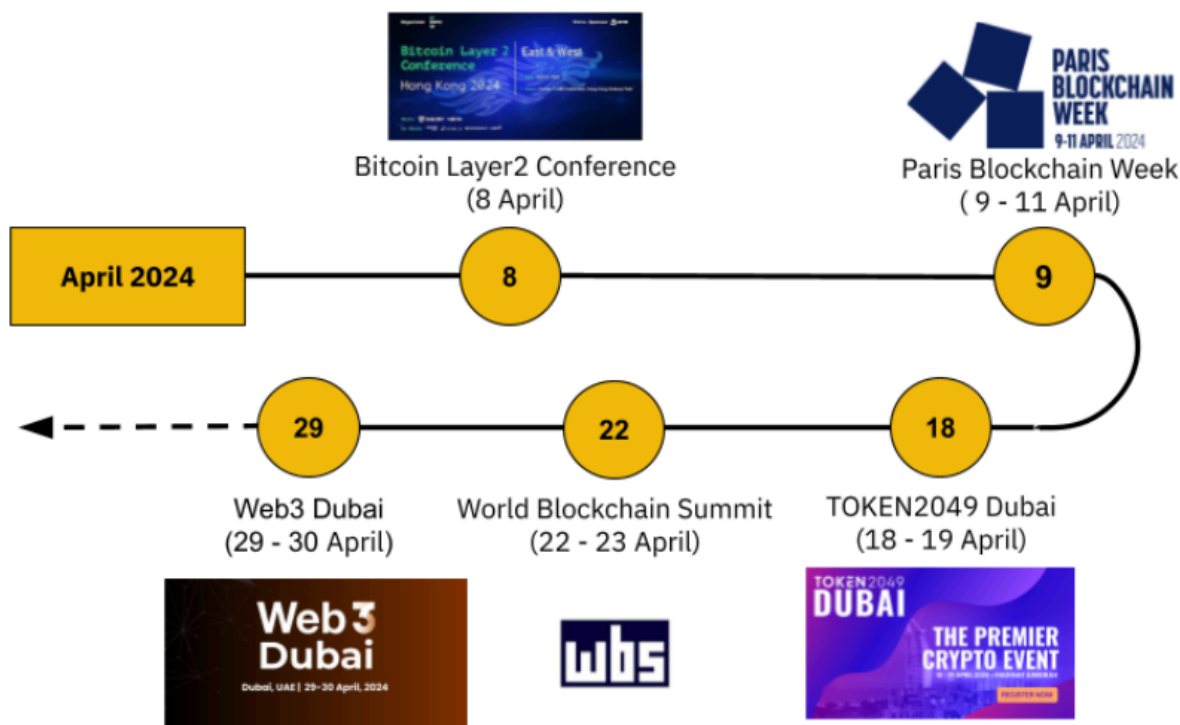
Bitcoin Layer 2 Conference
Hong Kong 2024
East & West

PARIS BLOCKCHAIN WEEK
9-11 APRIL 2024

Bitcoin Layer2 Conference
(8 April)

Paris Blockchain Week
( 9 - 11 April)

April 2024

8

9

29

22

18

Web3 Dubai
(29 - 30 April)

World Blockchain Summit
(22 - 23 April)

TOKEN2049 Dubai
(18 - 19 April)

Web3 Dubai
Dubai, UAE | 29-30 April, 2024

wbs

TOKEN2049
DUBAI
THE PREMIER CRYPTO EVENT
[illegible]
REGISTER NOW